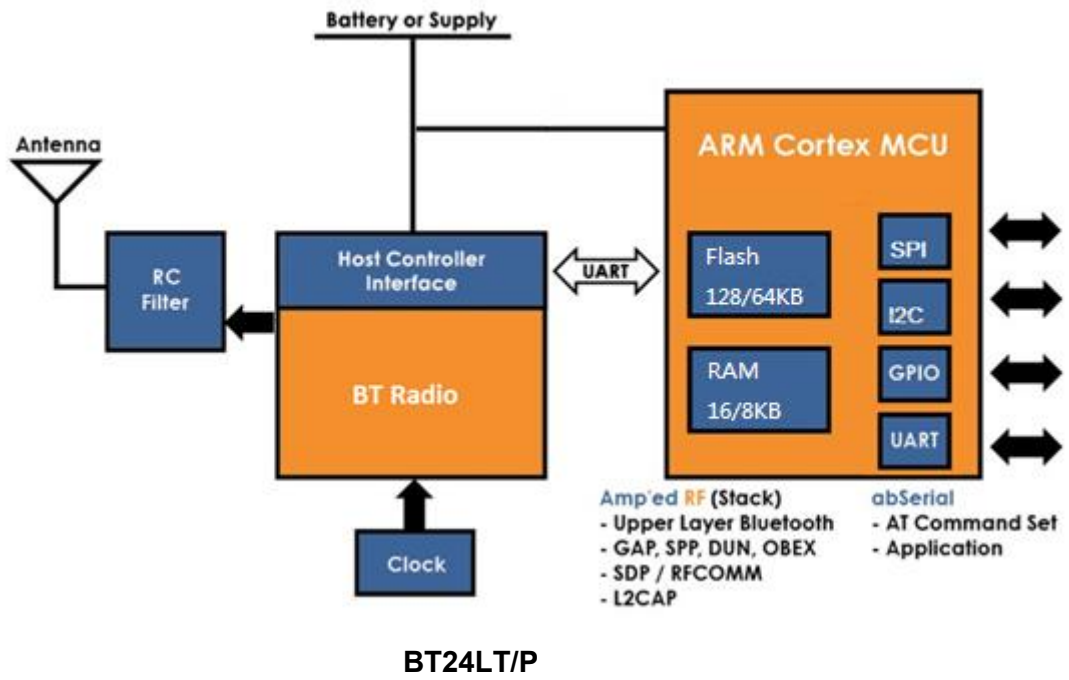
Battery or Supply

Antenna

RC Filter

Host Controller Interface

BT Radio

UART

Clock

ARM Cortex MCU

Flash 128/64KB

RAM 16/8KB

SPI

I2C

GPIO

UART

Amp'ed RF (Stack)
- Upper Layer Bluetooth
- GAP, SPP, DUN, OBEX
- SDP / RFCOMM
- L2CAP

abSerial
- AT Command Set
- Application

BT24LT/P